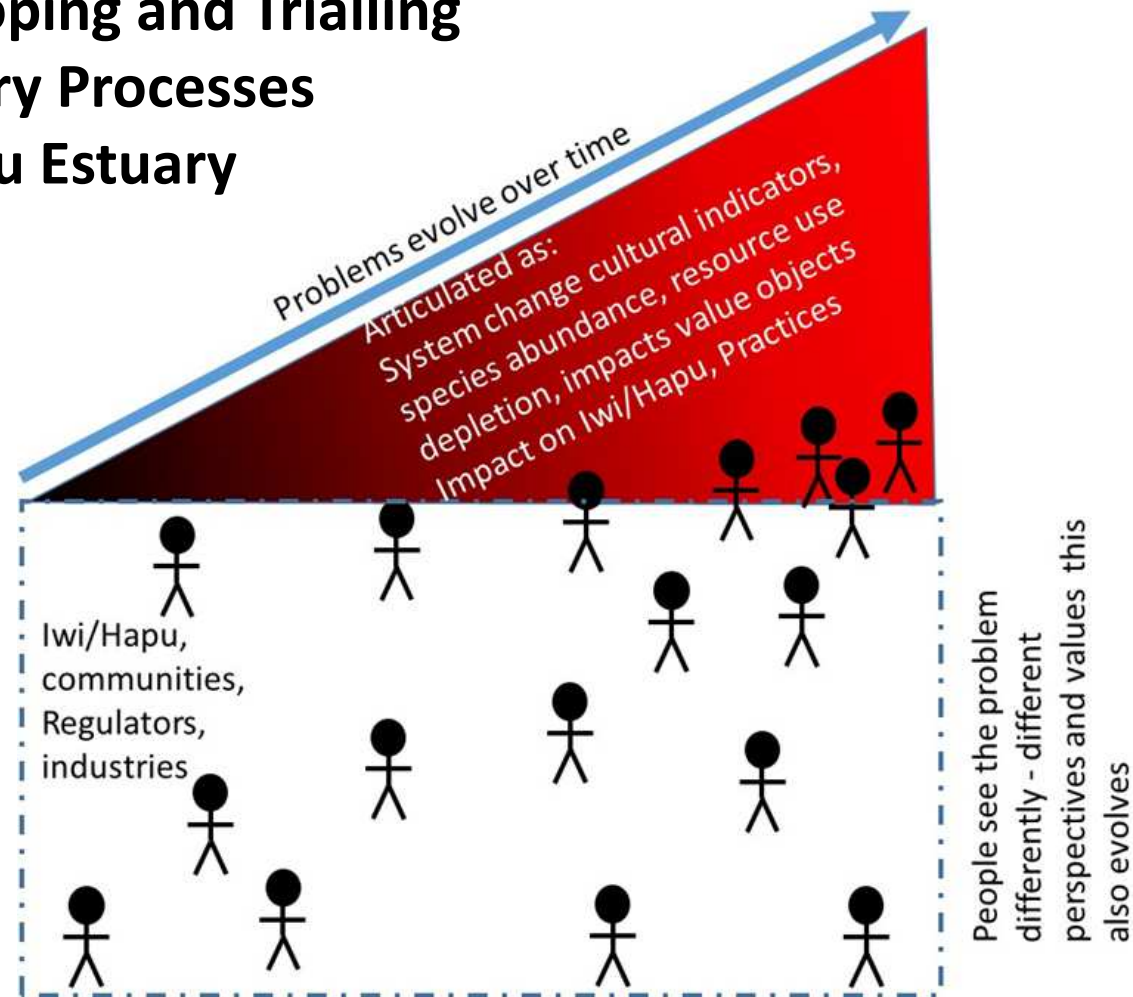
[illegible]oping and Trialling
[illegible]ry Processes
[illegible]u Estuary

Problems evolve over time

Articulated as:
System change cultural indicators, species abundance, resource use depletion, impacts value objects Impact on Iwi/Hapu, Practices

Iwi/Hapu, communities, Regulators, industries

People see the problem differently - different perspectives and values this also evolves